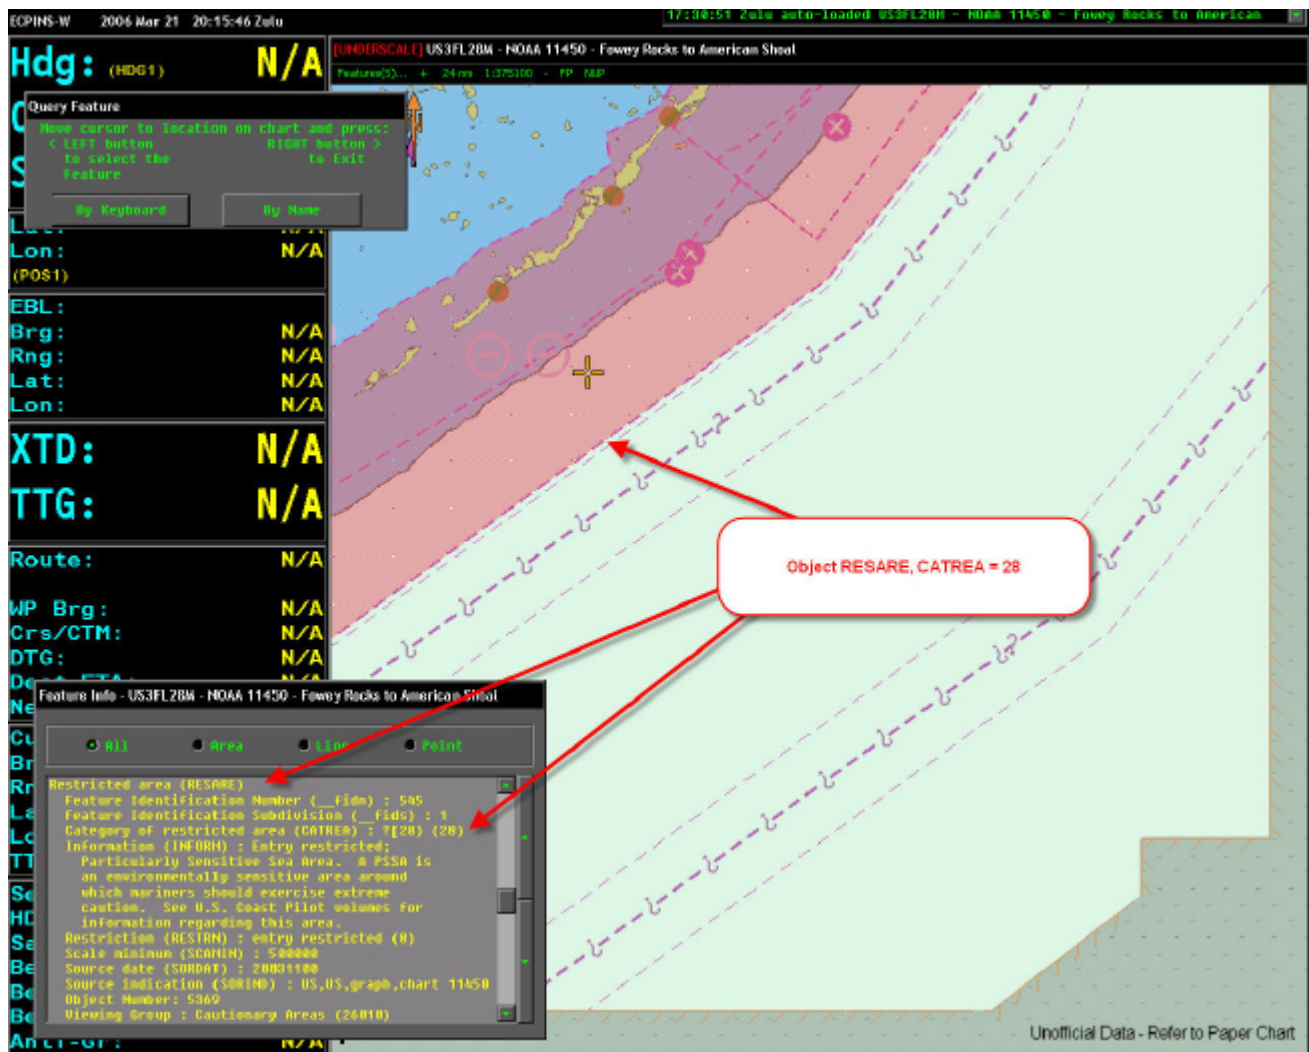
ECPINS-W 2006 Mar 21 20:15:46 Zulu

17:38:51 Zulu auto-loaded US3FL28M - NOAA 11450 - Fowey Rocks to American

[UNDERSCALE] US3FL28M - NOAA 11450 - Fowey Rocks to American Shoal

Features(S)... + 24 nm 1:375100 - FP NUP

Hdg: (HDG1) N/A

Query Feature

Move cursor to location on chart and press:
< LEFT button to select the Feature
RIGHT button > to Exit

By Keyboard

By Name

Lat: N/A
Lon: N/A
(POS1)

EBL:
Brg: N/A
Rng: N/A
Lat: N/A
Lon: N/A

XTD: N/A
TTG: N/A

Route: N/A

WP Brg: N/A
Crs/CTM: N/A
DTG: N/A

Object RESARE, CATREA = 28

Feature Info - US3FL28M - NOAA 11450 - Fowey Rocks to American Shoal

All Area Line Point

Restricted area (RESARE)
Feature Identification Number (__Fidn) : 545
Feature Identification Subdivision (__Fids) : 1
Category of restricted area (CATREA) : ?[28) (28)
Information (INFORM) : Entry restricted;
Particularly Sensitive Sea Area. A PSSA is an environmentally sensitive area around which mariners should exercise extreme caution. See U.S. Coast Pilot volumes for information regarding this area.
Restriction (RESTRN) : entry restricted (8)
Scale minimum (SCAMIN) : 500000
Source date (SORDAT) : 20031100
Source indication (SORIND) : US,US,graph,chart 11450
Object Number: 5369
Viewing Group : Cautionary Areas (26010)

Anti-Gr: N/A

Unofficial Data - Refer to Paper Chart